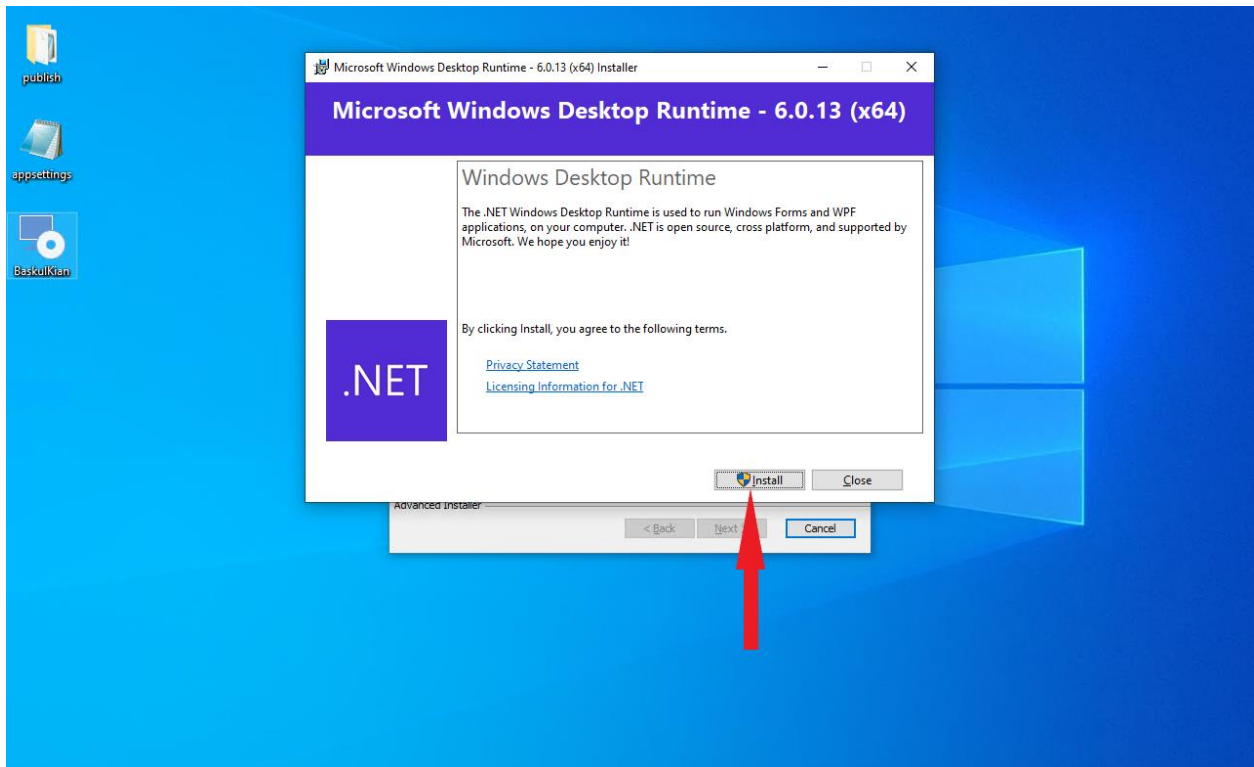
publish

appsettings

BaskulKian

Microsoft Windows Desktop Runtime - 6.0.13 (x64) Installer

Microsoft Windows Desktop Runtime - 6.0.13 (x64)

Windows Desktop Runtime

The .NET Windows Desktop Runtime is used to run Windows Forms and WPF applications, on your computer. .NET is open source, cross platform, and supported by Microsoft. We hope you enjoy it!

.NET

By clicking Install, you agree to the following terms.

Privacy Statement

Licensing Information for .NET

Install

Close

Advanced Installer

< Back

Next

Cancel